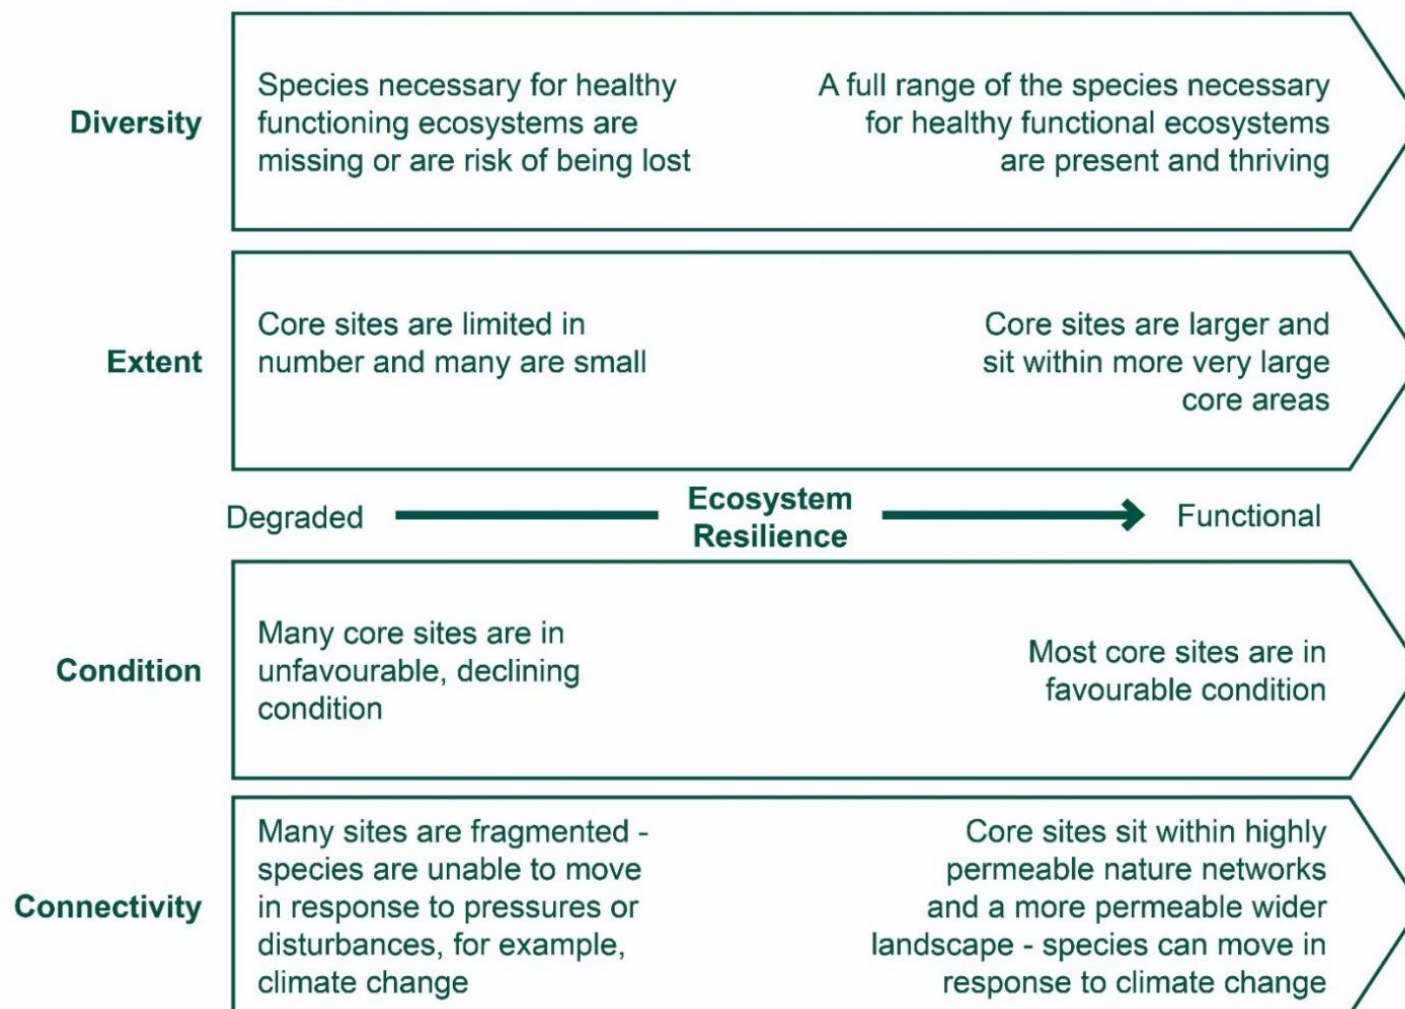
Diversity

Species necessary for healthy functioning ecosystems are missing or are risk of being lost

A full range of the species necessary for healthy functional ecosystems are present and thriving

Extent

Core sites are limited in number and many are small

Core sites are larger and sit within more very large core areas

Degraded

Ecosystem Resilience

Functional

Condition

Many core sites are in unfavourable, declining condition

Most core sites are in favourable condition

Connectivity

Many sites are fragmented - species are unable to move in response to pressures or disturbances, for example, climate change

Core sites sit within highly permeable nature networks and a more permeable wider landscape - species can move in response to climate change